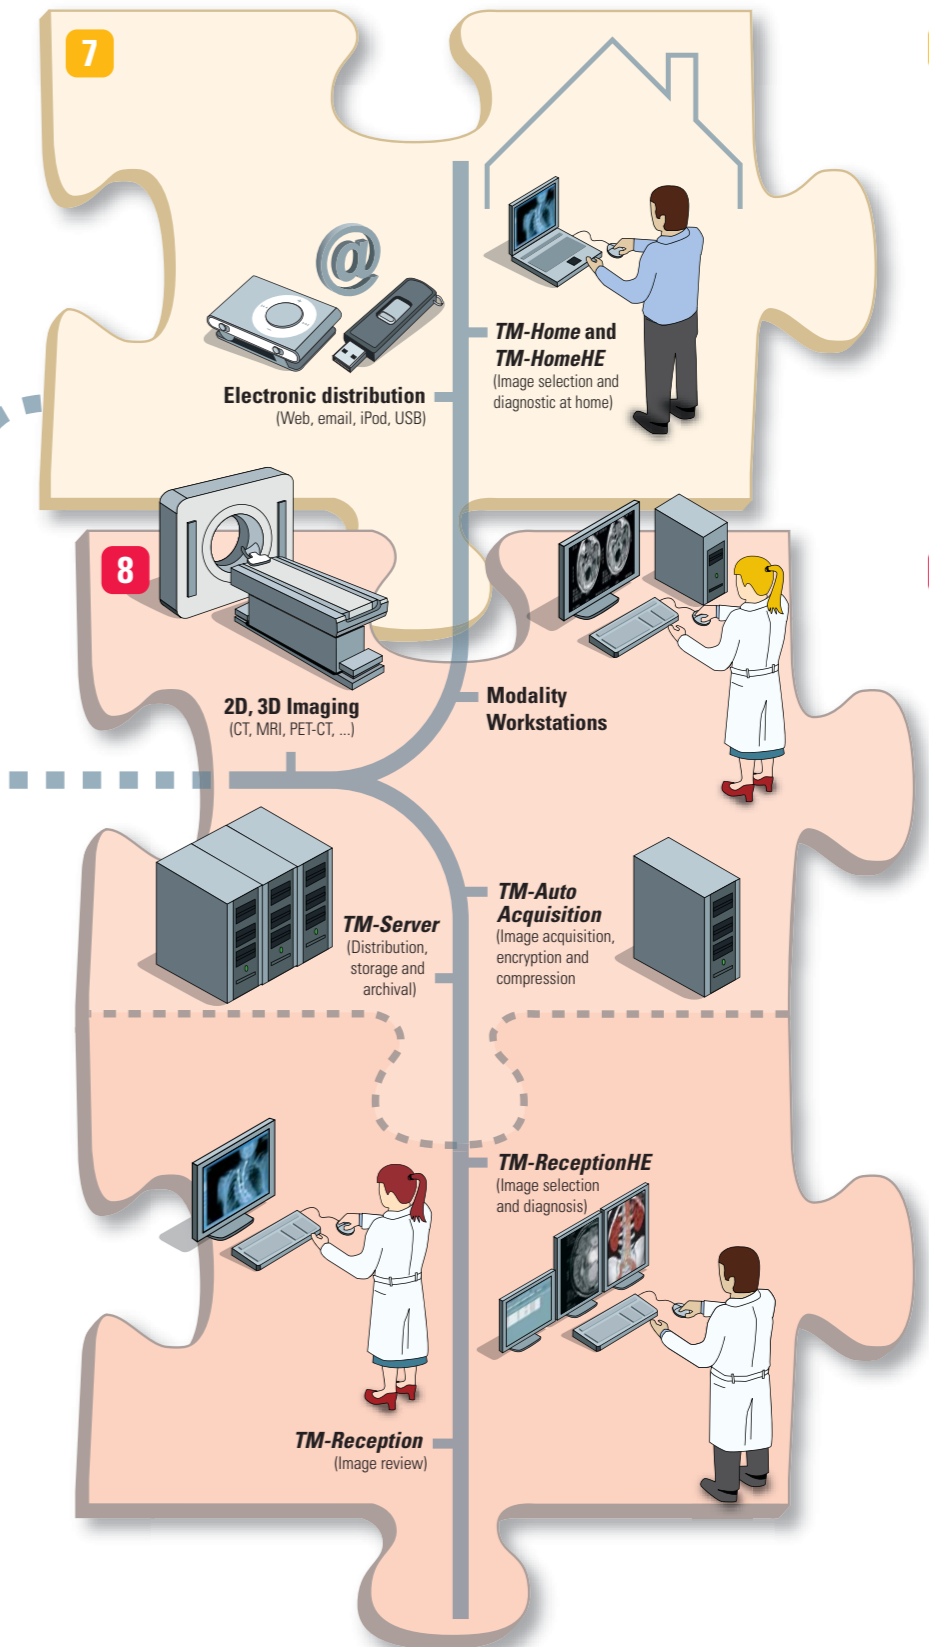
7

@

Electronic distribution
(Web, email, iPod, USB)

TM-Home and
TM-HomeHE
(Image selection and diagnostic at home)

8

2D, 3D Imaging
(CT, MRI, PET-CT, ...)

Modality
Workstations

TM-Server
(Distribution, storage and archival)

TM-Auto
Acquisition
(Image acquisition, encryption and compression)

TM-ReceptionHE
(Image selection and diagnosis)

TM-Reception
(Image review)